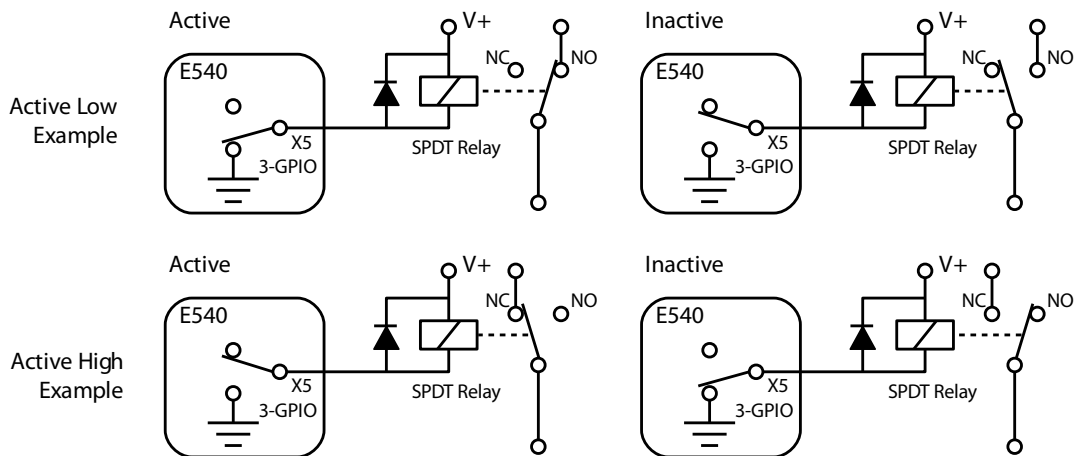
Active Low Example

Active

V+

NC

NO

E540

X5
3-GPIO

SPDT Relay

Inactive

V+

NC

NO

E540

X5
3-GPIO

SPDT Relay

Active High Example

Active

V+

NC

NO

E540

X5
3-GPIO

SPDT Relay

Inactive

V+

NC

NO

E540

X5
3-GPIO

SPDT Relay